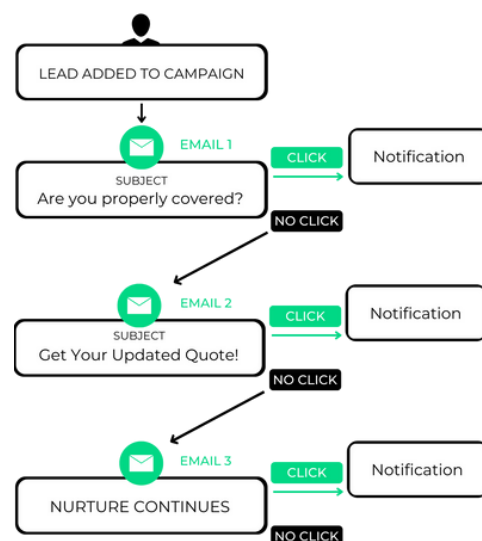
LEAD ADDED TO CAMPAIGN

EMAIL 1

SUBJECT
Are you properly covered?

CLICK

Notification

NO CLICK

EMAIL 2

SUBJECT
Get Your Updated Quote!

CLICK

Notification

NO CLICK

EMAIL 3

NURTURE CONTINUES

CLICK

Notification

NO CLICK